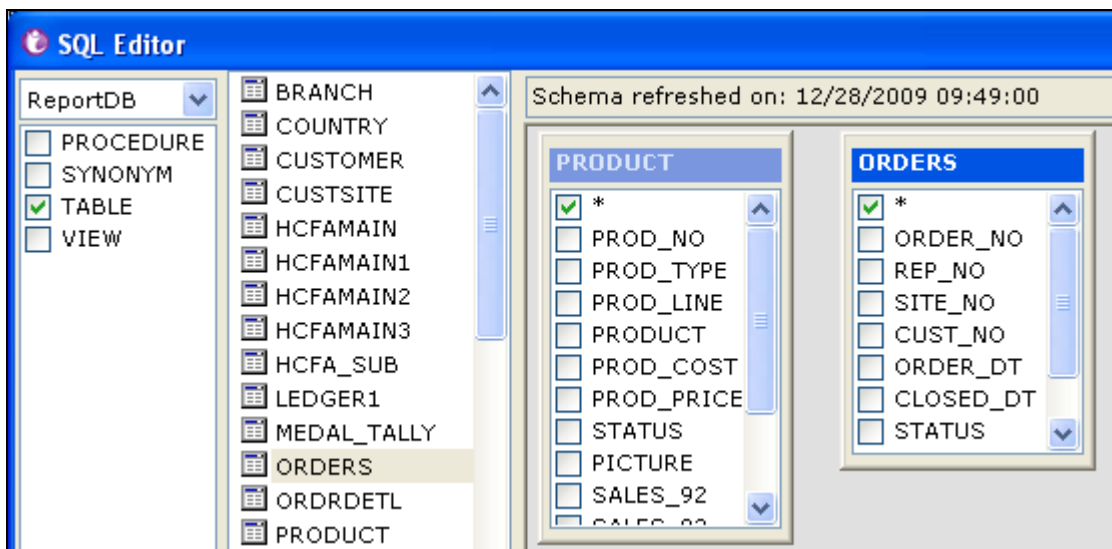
SQL Editor

ReportDB

PROCEDURE
SYNONYM
TABLE
VIEW

BRANCH
COUNTRY
CUSTOMER
CUSTSITE
HCFAMAIN
HCFAMAIN1
HCFAMAIN2
HCFAMAIN3
HCFA_SUB
LEDGER1
MEDAL_TALLY
ORDERS
ORDRDETL
PRODUCT

Schema refreshed on: 12/28/2009 09:49:00

PRODUCT
*
PROD_NO
PROD_TYPE
PROD_LINE
PRODUCT
PROD_COST
PROD_PRICE
STATUS
PICTURE
SALES_92
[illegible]

ORDERS
*
ORDER_NO
REP_NO
SITE_NO
CUST_NO
ORDER_DT
CLOSED_DT
STATUS